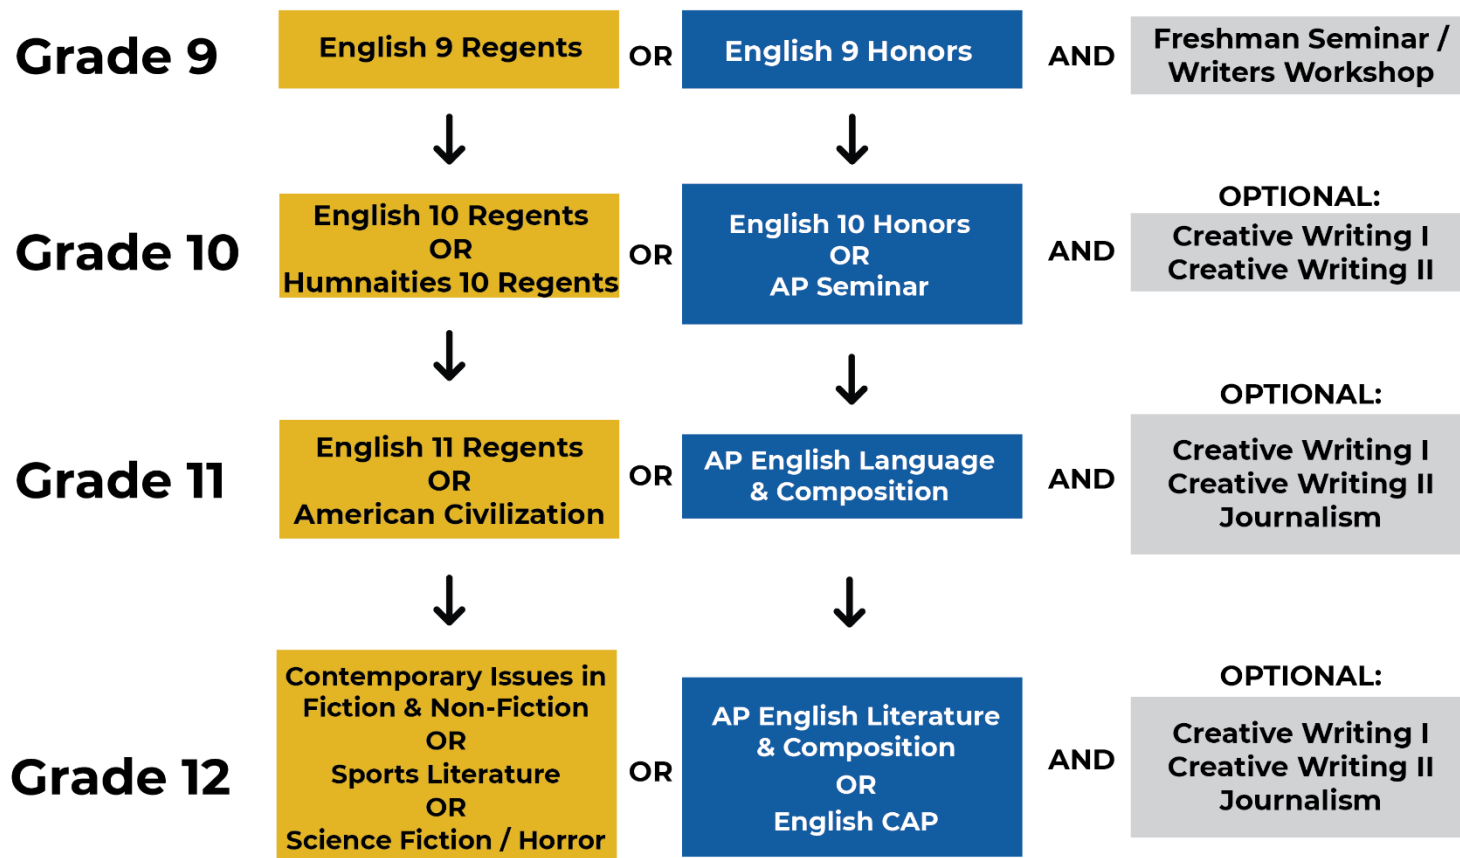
Grade 9

English 9 Regents

OR

English 9 Honors

AND

Freshman Seminar / Writers Workshop

Grade 10

English 10 Regents
OR
Humnaities 10 Regents

OR

English 10 Honors
OR
AP Seminar

AND

OPTIONAL:

Creative Writing I
Creative Writing II

Grade 11

English 11 Regents
OR
American Civilization

OR

AP English Language & Composition

AND

OPTIONAL:

Creative Writing I
Creative Writing II
Journalism

Grade 12

Contemporary Issues in Fiction & Non-Fiction
OR
Sports Literature
OR
Science Fiction / Horror

OR

AP English Literature & Composition
OR
English CAP

AND

OPTIONAL:

Creative Writing I
Creative Writing II
Journalism